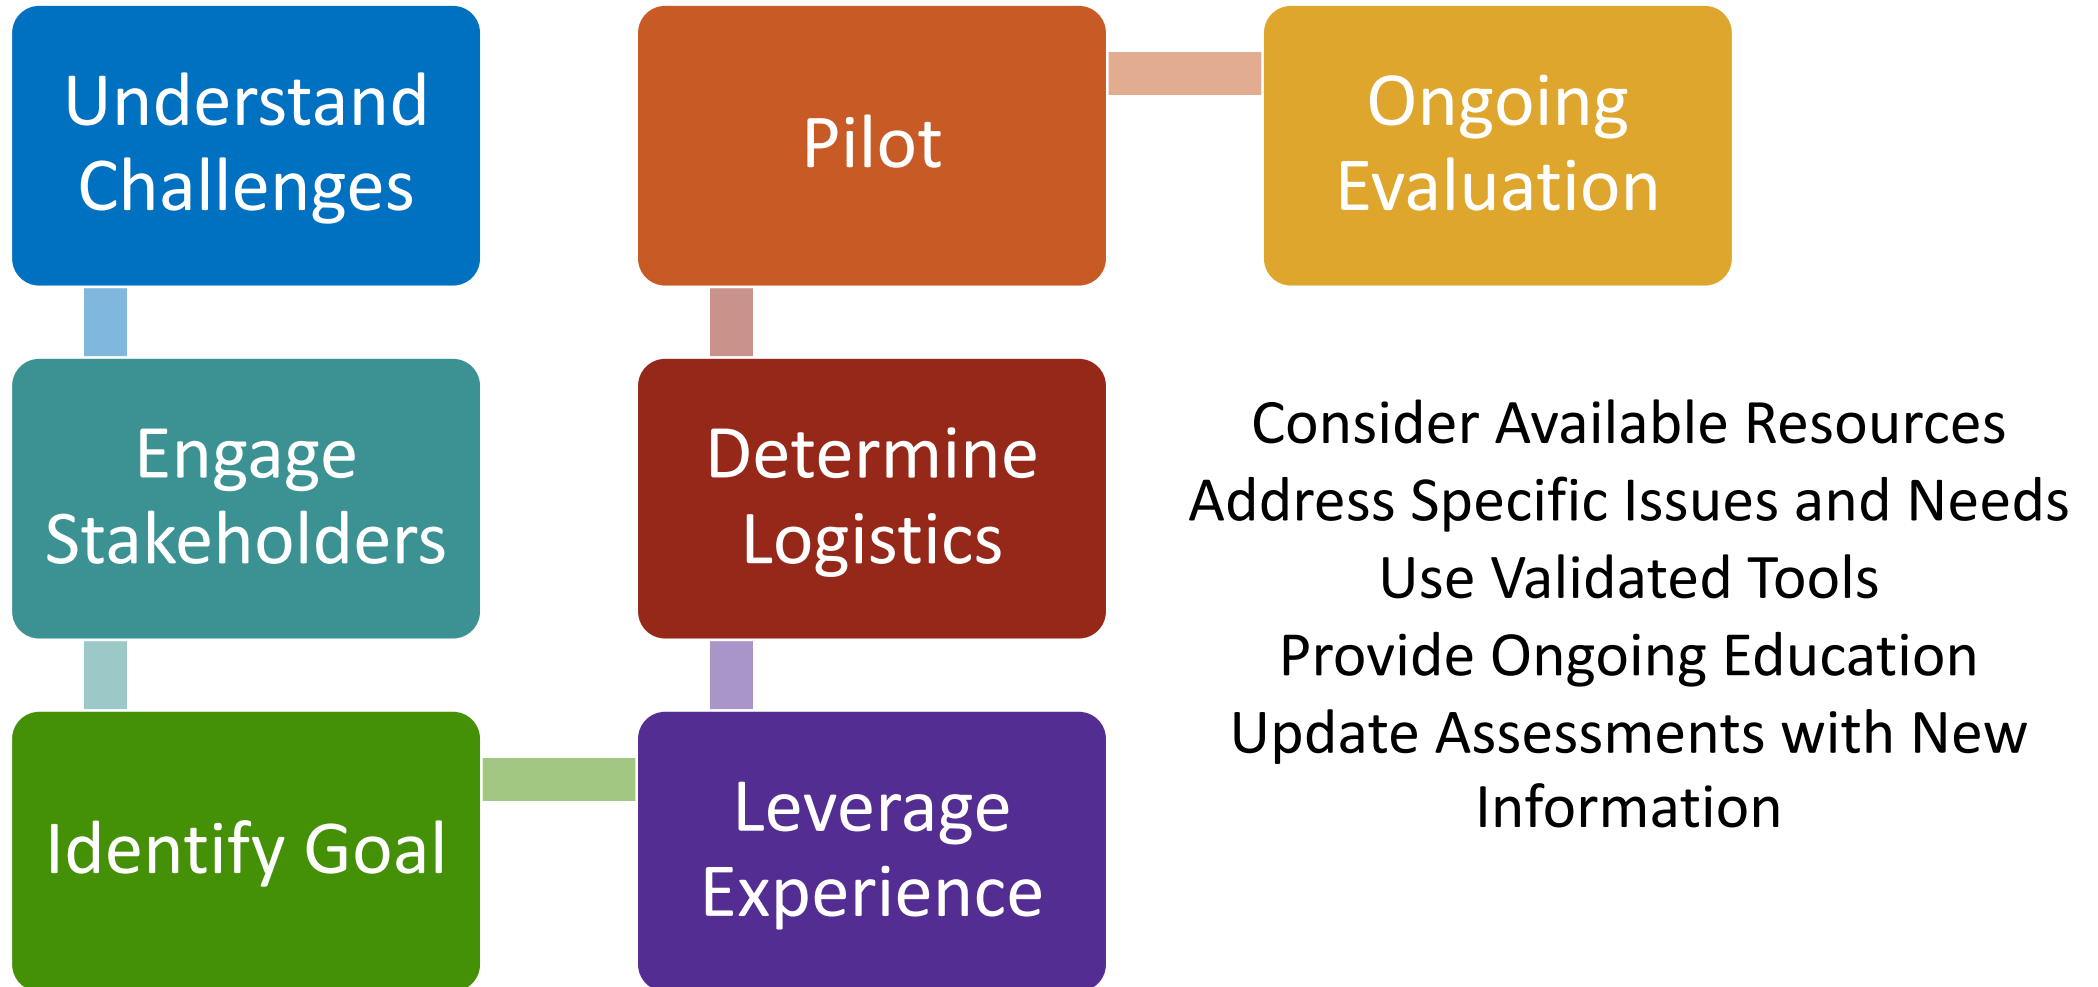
Understand Challenges

Engage Stakeholders

Identify Goal

Leverage Experience

Determine Logistics

Pilot

Ongoing Evaluation

Consider Available Resources
Address Specific Issues and Needs
Use Validated Tools
Provide Ongoing Education
Update Assessments with New Information